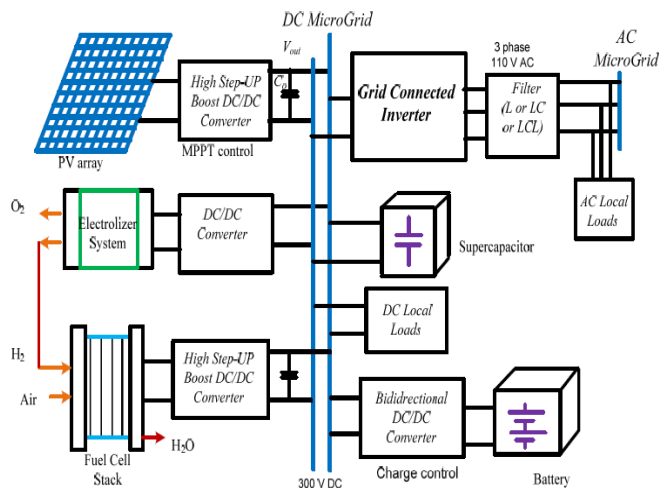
DC MicroGrid

$V_{out}$

$C_o$

High Step-UP Boost DC/DC Converter

MPPT control

PV array

Grid Connected Inverter

3 phase 110 V AC

Filter (L or LC or LCL)

AC MicroGrid

AC Local Loads

$O_2$

Electrolizer System

DC/DC Converter

Supercapacitor

DC Local Loads

$H_2$

Air

High Step-UP Boost DC/DC Converter

$H_2O$

Fuel Cell Stack

300 V DC

Bidirectional DC/DC Converter

Charge control

Battery